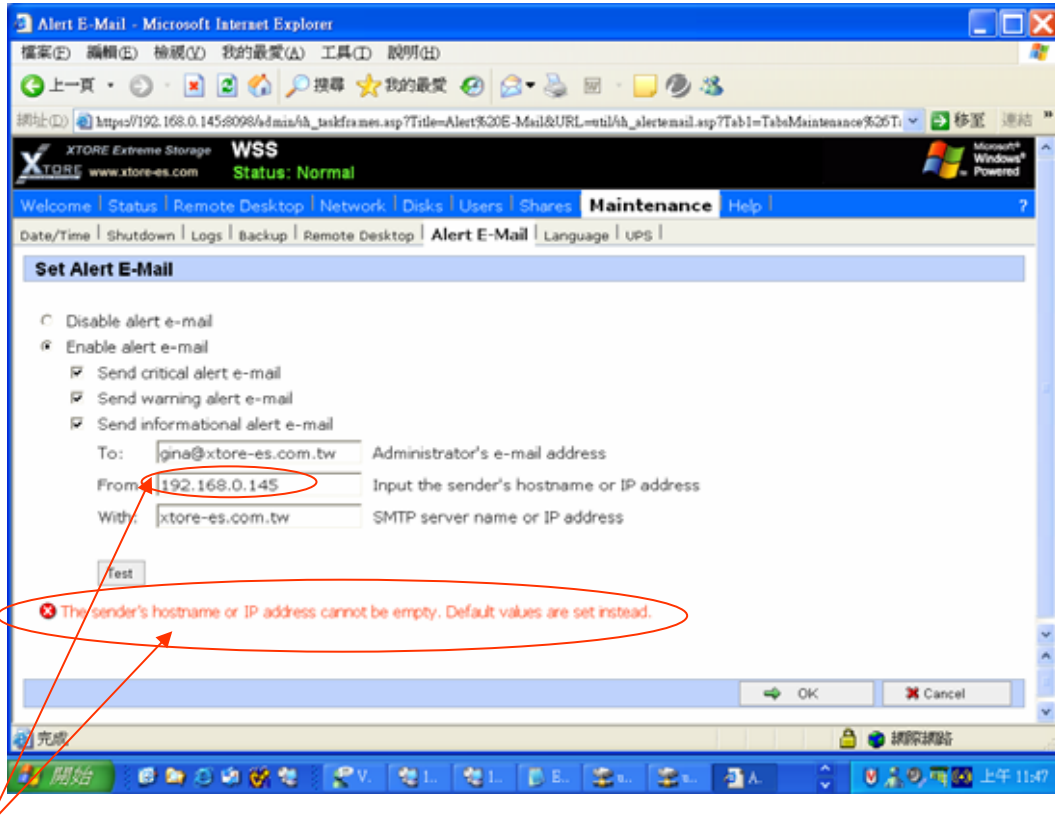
Alert E-Mail - Microsoft Internet Explorer

檔案(F) 編輯(E) 檢視(V) 我的最愛(A) 工具(T) 說明(H)

上一頁 搜尋 我的最愛

網址(D) https://192.168.0.145:8098/admin/sh_taskframes.asp?Title=Alert%20E-Mail&URL=util/sh_alertemail.asp?Tab1=TabsMaintenance%26T 移至 連結

XTORE Extreme Storage www.xtore-es.com WSS Status: Normal Microsoft Windows Powered

Welcome | Status | Remote Desktop | Network | Disks | Users | Shares | Maintenance | Help | ?

Date/Time | Shutdown | Logs | Backup | Remote Desktop | Alert E-Mail | Language | UPS |

Set Alert E-Mail

Disable alert e-mail
Enable alert e-mail
Send critical alert e-mail
Send warning alert e-mail
Send informational alert e-mail

To: gina@xtore-es.com.tw Administrator's e-mail address
From: 192.168.0.145 Input the sender's hostname or IP address
With: xtore-es.com.tw SMTP server name or IP address

Test

The sender's hostname or IP address cannot be empty. Default values are set instead.

OK Cancel

完成 網際網路

開始 V. 1.. 1.. E.. u.. u.. A. 上午 11:47